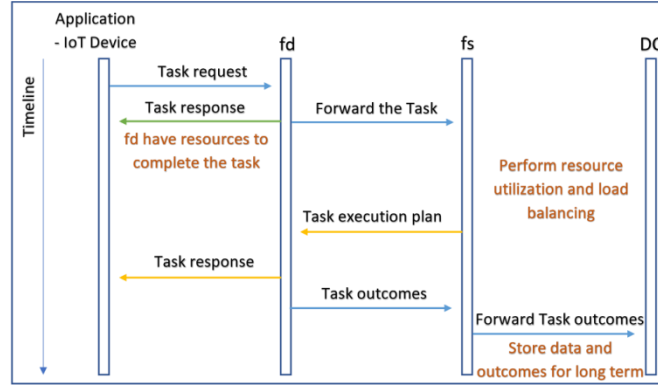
Application
- IoT Device

fd

fs

DC

Timeline

Task request

Task response

fd have resources to complete the task

Forward the Task

Perform resource utilization and load balancing

Task execution plan

Task response

Task outcomes

Forward Task outcomes

Store data and outcomes for long term